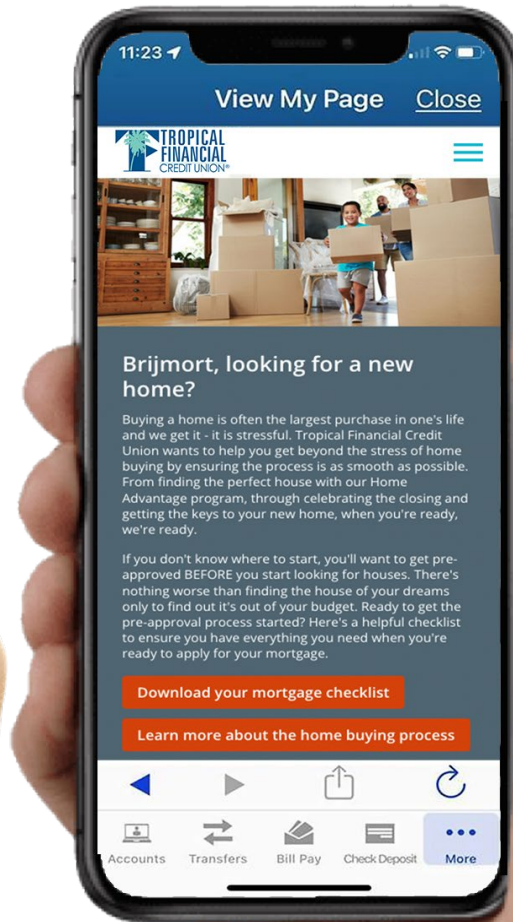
11:23

View My Page Close

TROPICAL FINANCIAL CREDIT UNION®

Brijmort, looking for a new home?

Buying a home is often the largest purchase in one's life and we get it - it is stressful. Tropical Financial Credit Union wants to help you get beyond the stress of home buying by ensuring the process is as smooth as possible. From finding the perfect house with our Home Advantage program, through celebrating the closing and getting the keys to your new home, when you're ready, we're ready.

If you don't know where to start, you'll want to get pre-approved BEFORE you start looking for houses. There's nothing worse than finding the house of your dreams only to find out it's out of your budget. Ready to get the pre-approval process started? Here's a helpful checklist to ensure you have everything you need when you're ready to apply for your mortgage.

Download your mortgage checklist

Learn more about the home buying process

Accounts Transfers Bill Pay Check Deposit More